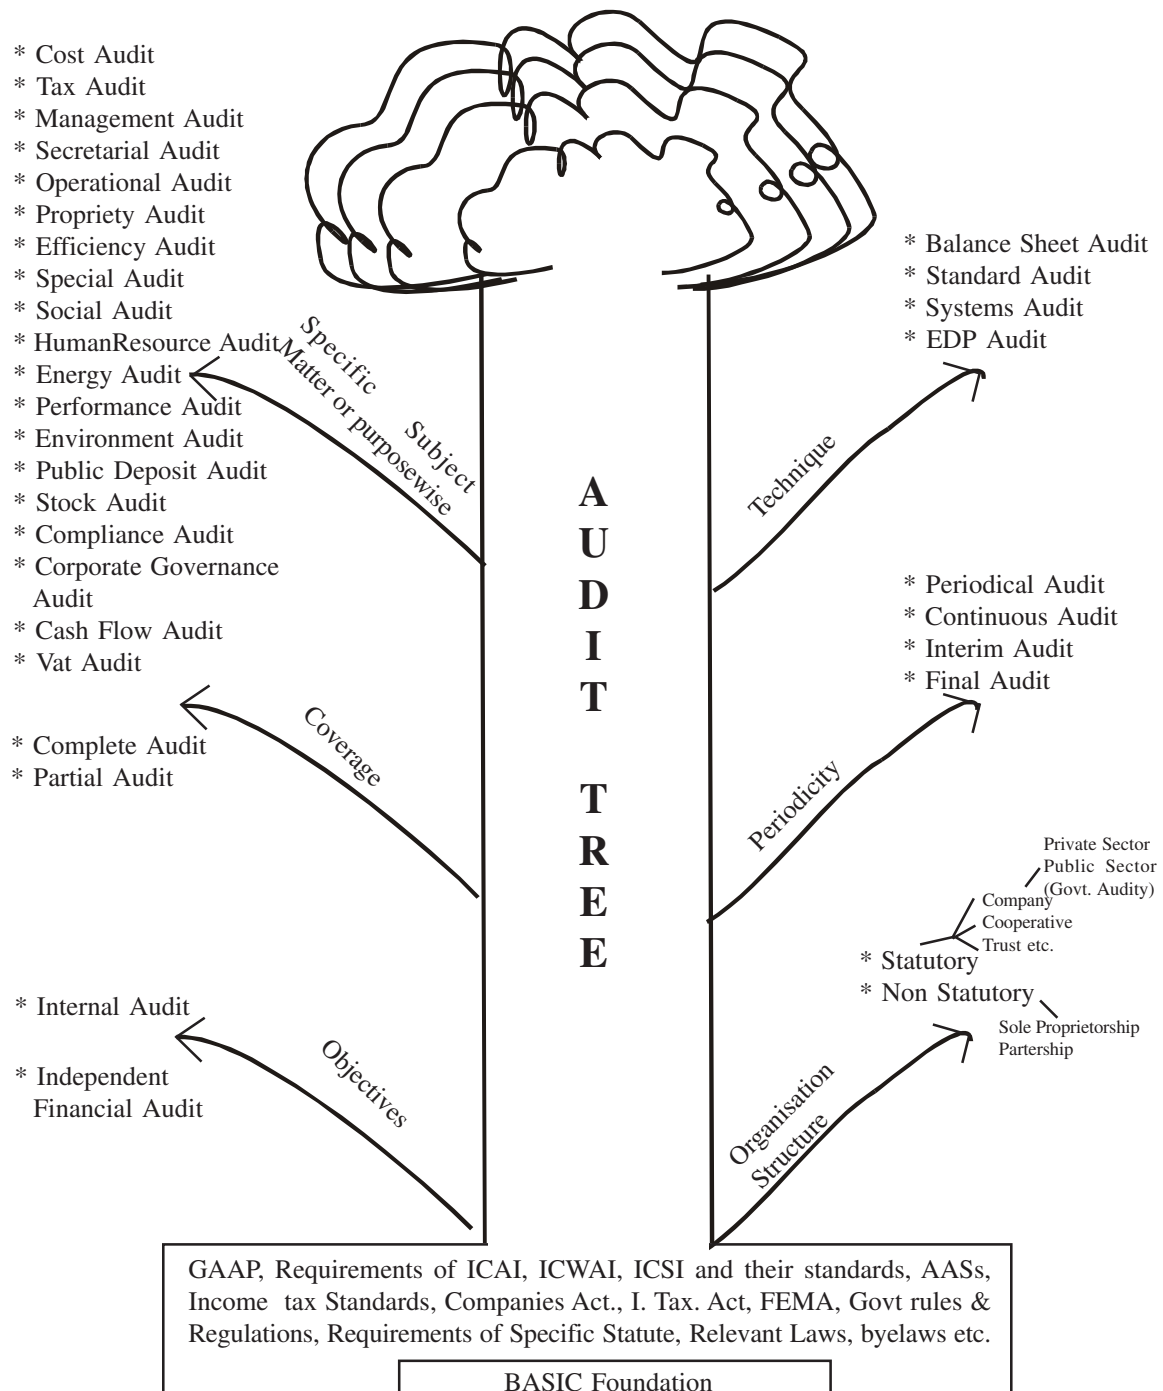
* Cost Audit
* Tax Audit
* Management Audit
* Secretarial Audit
* Operational Audit
* Propriety Audit
* Efficiency Audit
* Special Audit
* Social Audit
* HumanResource Audit
* Energy Audit
* Performance Audit
* Environment Audit
* Public Deposit Audit
* Stock Audit
* Compliance Audit
* Corporate Governance Audit
* Cash Flow Audit
* Vat Audit

Specific Subject Matter or purposewise

* Complete Audit
* Partial Audit

Coverage

* Internal Audit

* Independent Financial Audit

Objectives

A U D I T T R E E

* Balance Sheet Audit
* Standard Audit
* Systems Audit
* EDP Audit

Technique

* Periodical Audit
* Continuous Audit
* Interim Audit
* Final Audit

Periodicity

Private Sector
Public Sector (Govt. Audity)
Company
Cooperative
Trust etc.
* Statutory
* Non Statutory
Sole Proprietorship
Partership

Organisation Structure

GAAP, Requirements of ICAI, ICWAI, ICSI and their standards, AASs, Income tax Standards, Companies Act., I. Tax. Act, FEMA, Govt rules & Regulations, Requirements of Specific Statute, Relevant Laws, byelaws etc.

BASIC Foundation